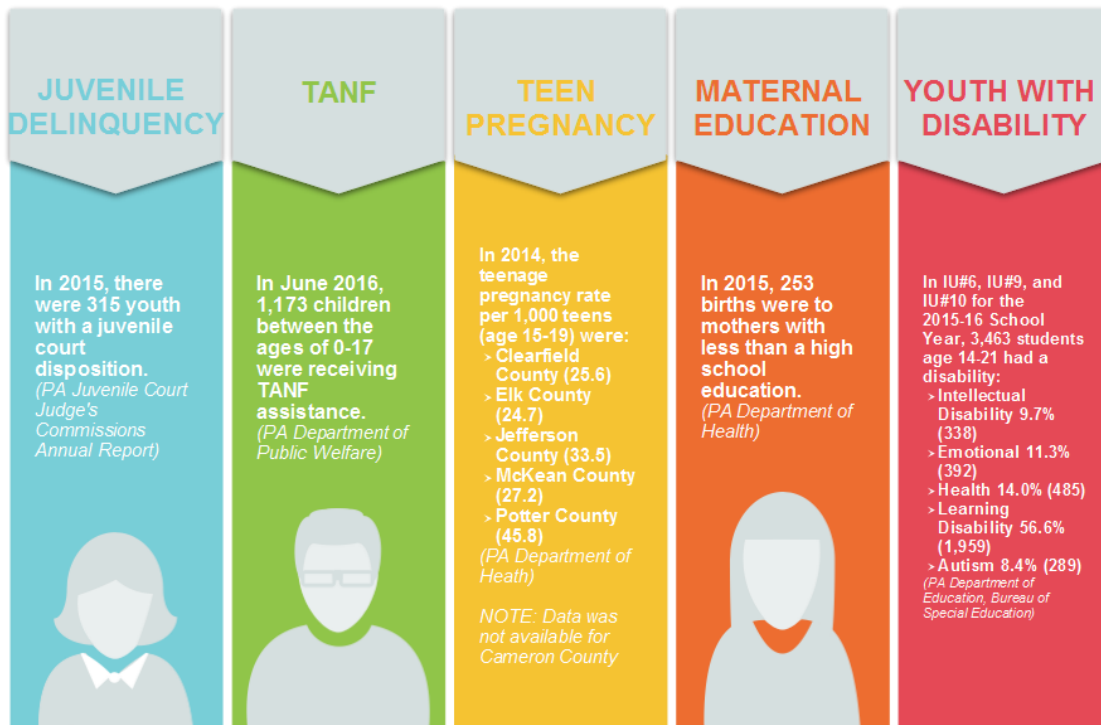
JUVENILE DELINQUENCY

In 2015, there were 315 youth with a juvenile court disposition.
(PA Juvenile Court Judge's Commissions Annual Report)

TANF

In June 2016, 1,173 children between the ages of 0-17 were receiving TANF assistance.
(PA Department of Public Welfare)

TEEN PREGNANCY

In 2014, the teenage pregnancy rate per 1,000 teens (age 15-19) were:
› Clearfield County (25.6)
› Elk County (24.7)
› Jefferson County (33.5)
› McKean County (27.2)
› Potter County (45.8)
(PA Department of Heath)

NOTE: Data was not available for Cameron County

MATERNAL EDUCATION

In 2015, 253 births were to mothers with less than a high school education.
(PA Department of Health)

YOUTH WITH DISABILITY

In IU#6, IU#9, and IU#10 for the 2015-16 School Year, 3,463 students age 14-21 had a disability:
› Intellectual Disability 9.7% (338)
› Emotional 11.3% (392)
› Health 14.0% (485)
› Learning Disability 56.6% (1,959)
› Autism 8.4% (289)
(PA Department of Education, Bureau of Special Education)